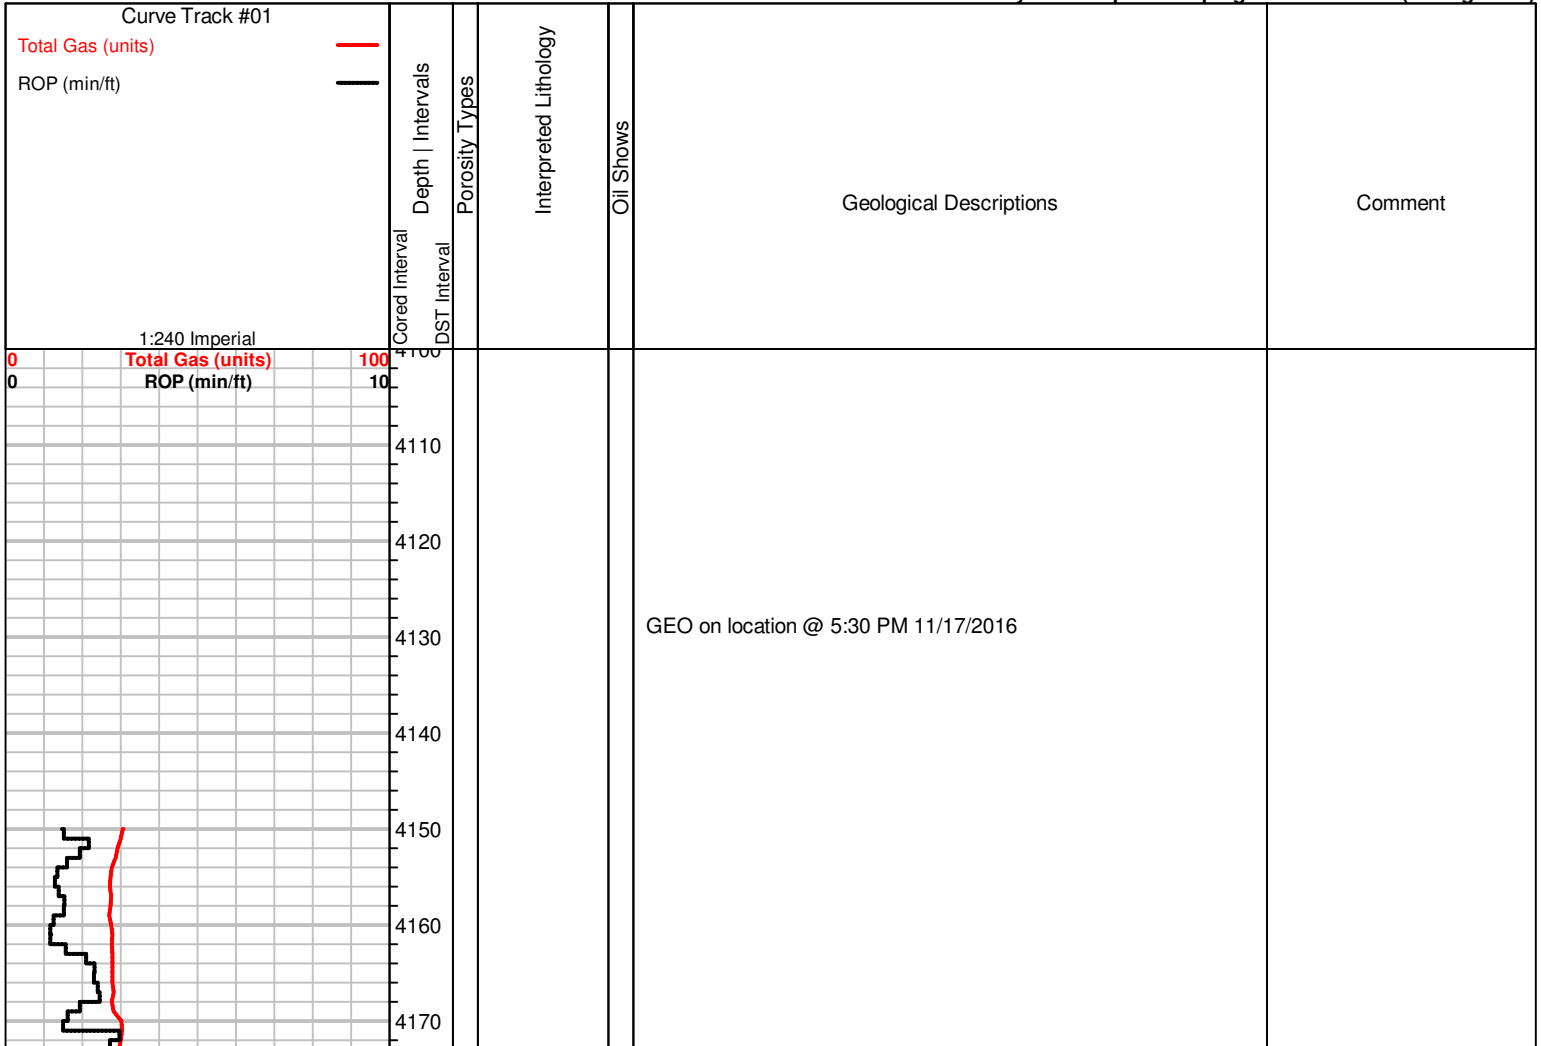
Curve Track #01

Total Gas (units)

ROP (min/ft)

1:240 Imperial

Cored Interval

Depth | Intervals

DST Interval

Porosity Types

Interpreted Lithology

Oil Shows

Geological Descriptions

Comment

| 0 | Total Gas (units) | 100 |
|---|---|---|
| 0 | ROP (min/ft) | 10 |

4100

4110

4120

4130

4140

4150

4160

4170

GEO on location @ 5:30 PM 11/17/2016